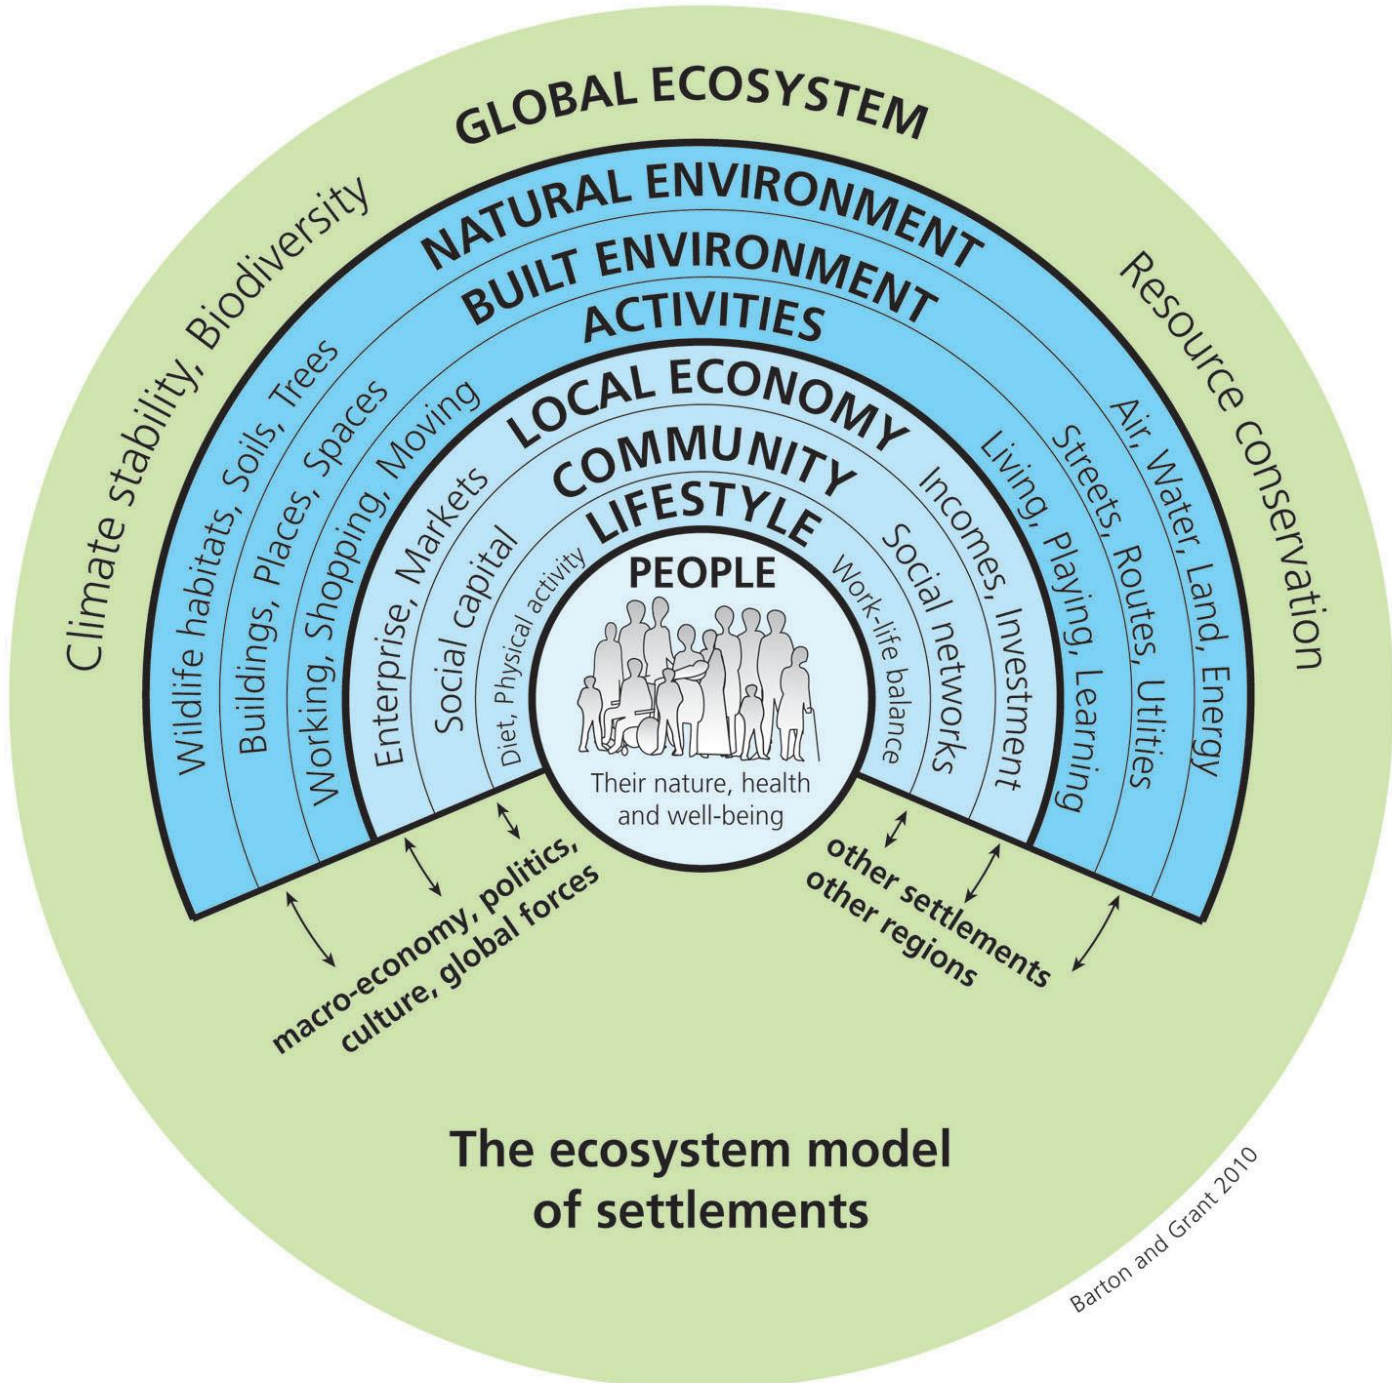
GLOBAL ECOSYSTEM

Climate stability, Biodiversity

Resource conservation

NATURAL ENVIRONMENT

BUILT ENVIRONMENT

ACTIVITIES

LOCAL ECONOMY

COMMUNITY

LIFESTYLE

PEOPLE

Their nature, health and well-being

Wildlife habitats, Soils, Trees

Buildings, Places, Spaces

Working, Shopping, Moving

Enterprise, Markets

Social capital

Diet, Physical activity

Work-life balance

Social networks

Incomes, Investment

Living, Playing, Learning

Streets, Routes, Utilities

Air, Water, Land, Energy

macro-economy, politics, culture, global forces

other settlements other regions

The ecosystem model of settlements

Barton and Grant 2010